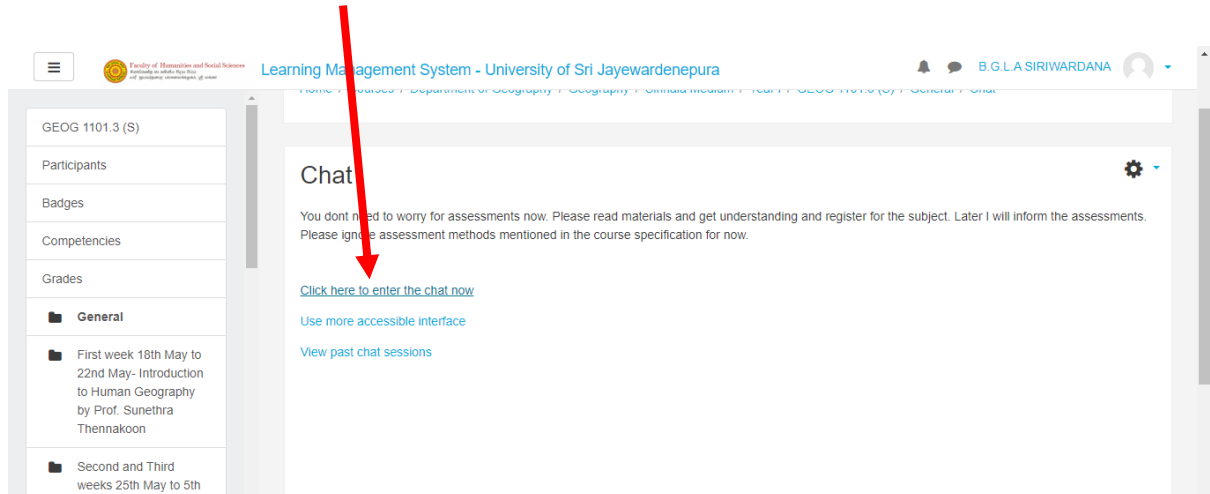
Faculty of Humanities and Social Sciences

Learning Management System - University of Sri Jayewardenepura

B.G.L.A SIRIWARDANA

Home / Courses / Department of Geography / Geography / Sinhala Medium / Year I / GEOG 1101.3 (S) / General / Chat

GEOG 1101.3 (S)

Participants

Badges

Competencies

Grades

General

First week 18th May to 22nd May- Introduction to Human Geography by Prof. Sunethra Thennakoon

Second and Third weeks 25th May to 5th

Chat

You dont n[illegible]d to worry for assessments now. Please read materials and get understanding and register for the subject. Later I will inform the assessments. Please ign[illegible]e assessment methods mentioned in the course specification for now.

Click here to enter the chat now

Use more accessible interface

View past chat sessions